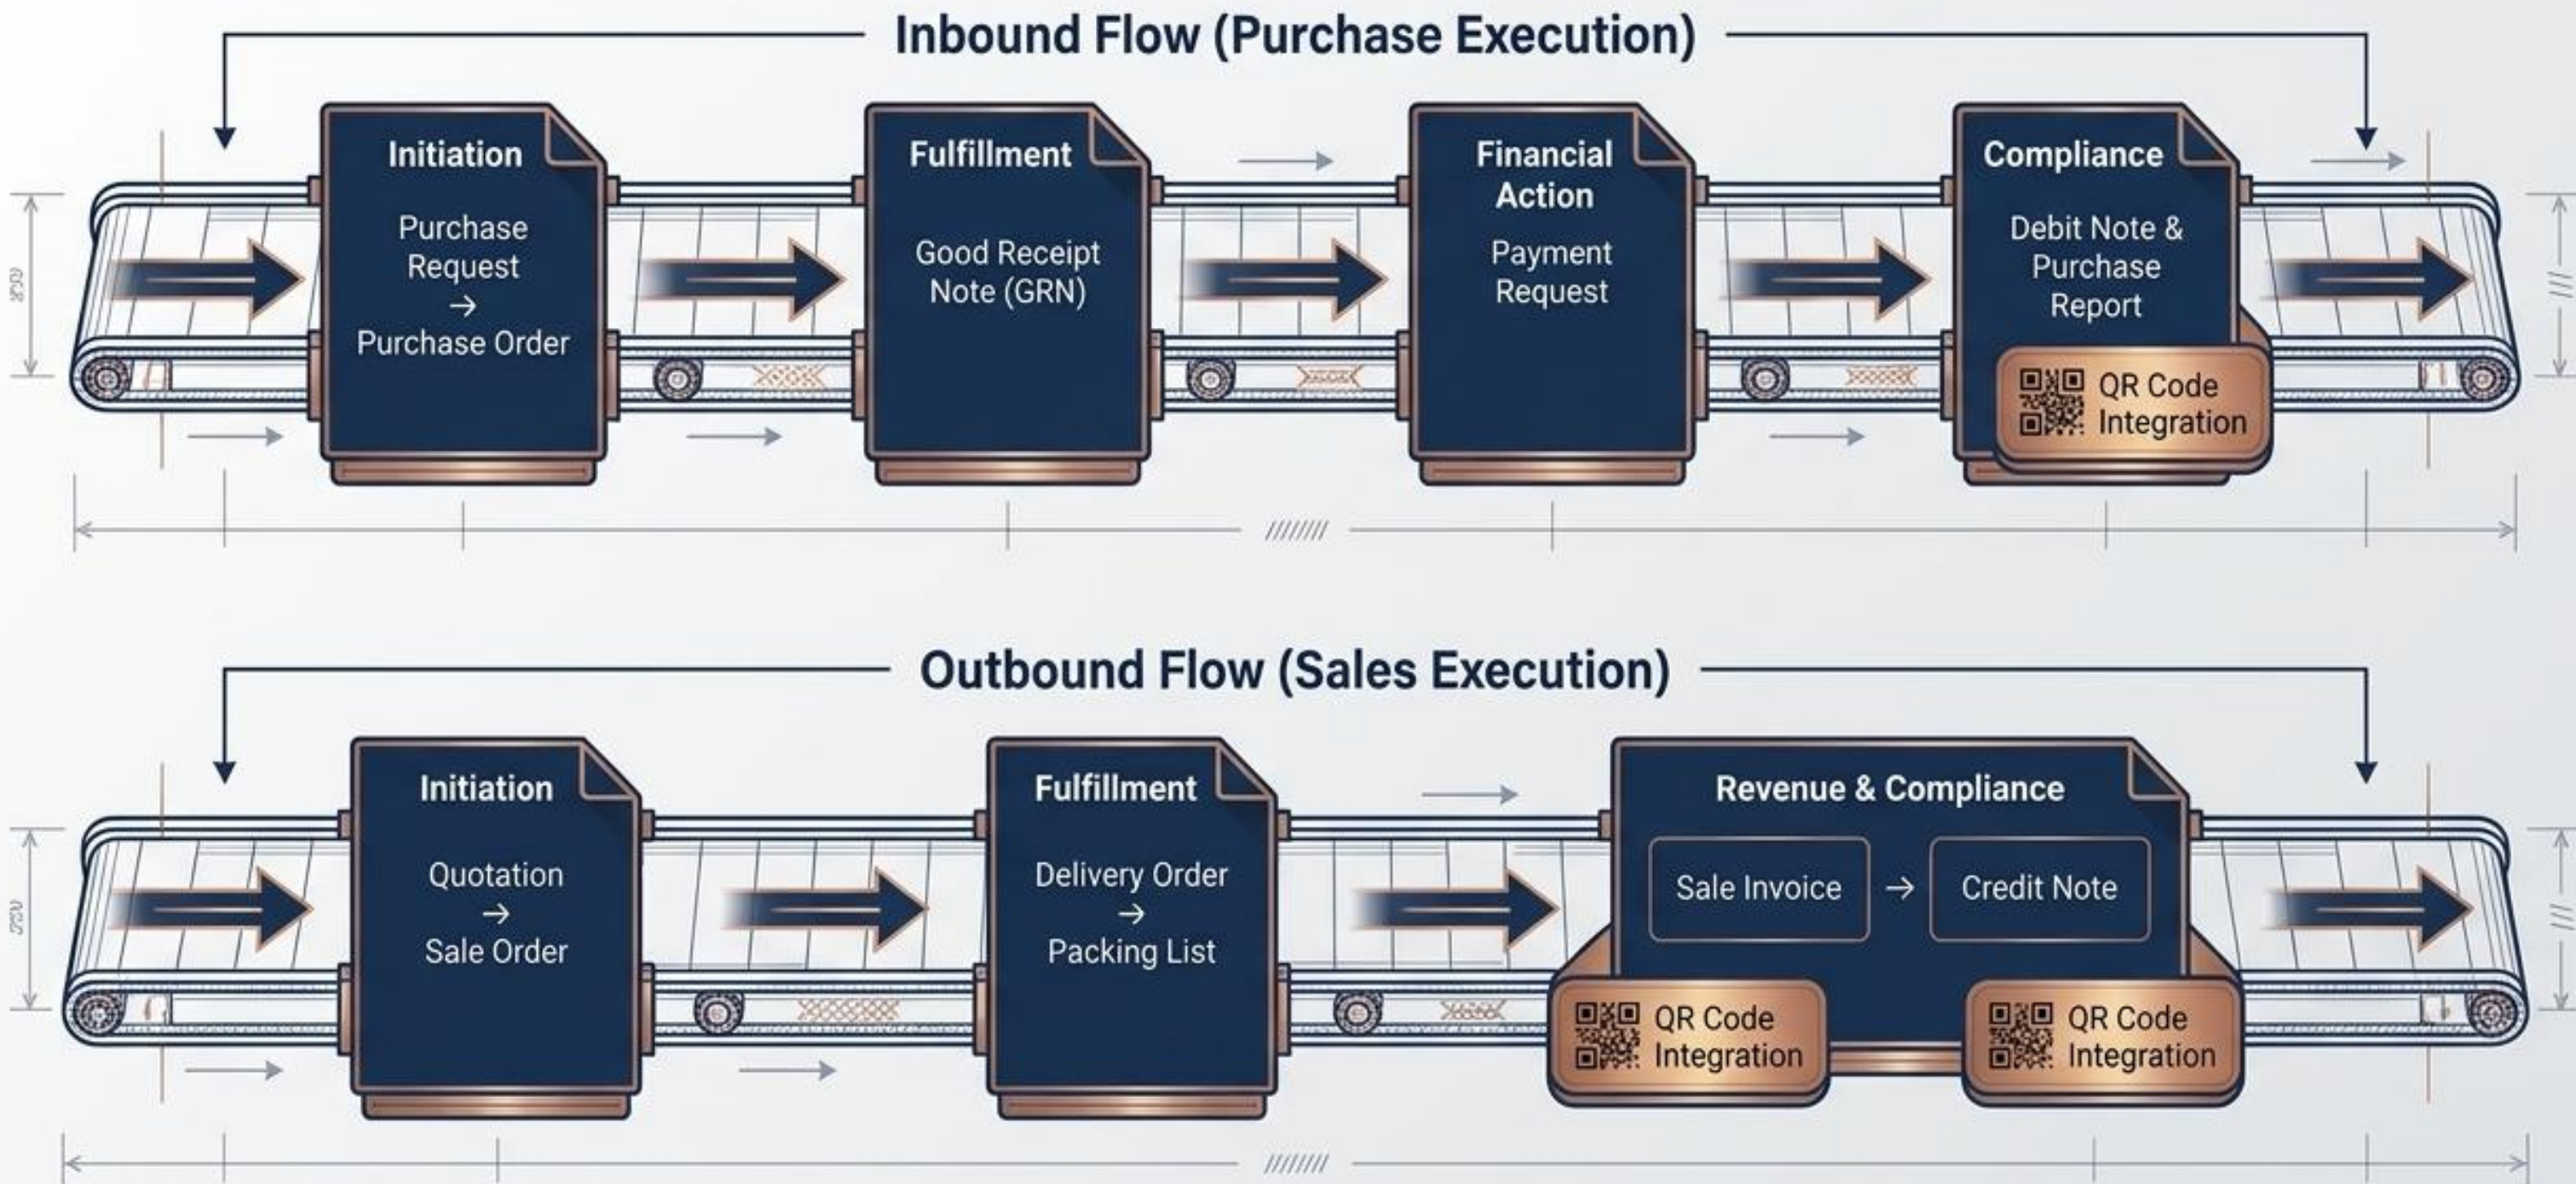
Inbound Flow (Purchase Execution)

Initiation

Purchase Request → Purchase Order

Fulfillment

Good Receipt Note (GRN)

Financial Action

Payment Request

Compliance

Debit Note & Purchase Report

QR Code Integration

Outbound Flow (Sales Execution)

Initiation

Quotation → Sale Order

Fulfillment

Delivery Order → Packing List

Revenue & Compliance

Sale Invoice → Credit Note

QR Code Integration

QR Code Integration